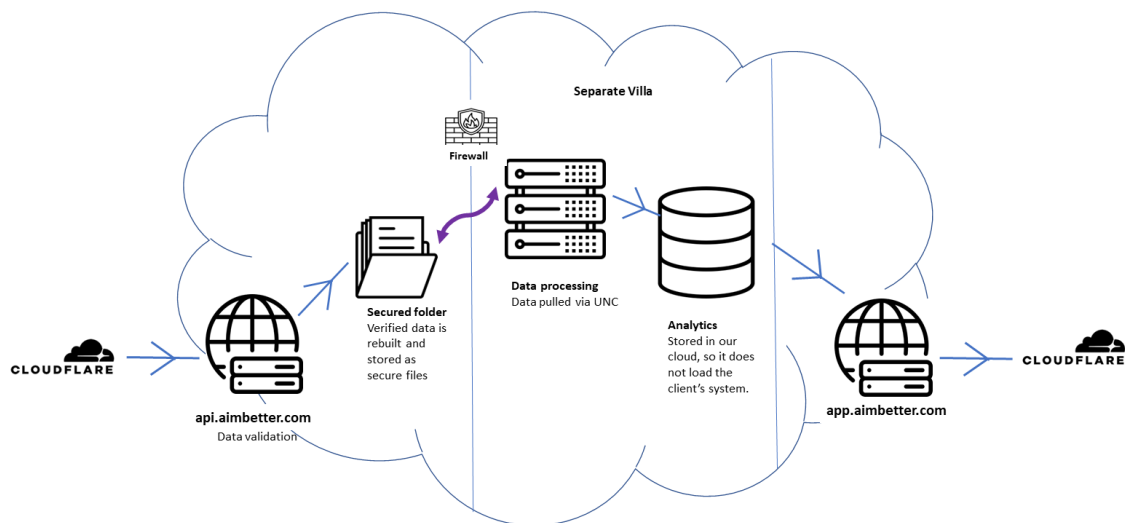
Separate Villa

Firewall

CLOUDFLARE

api.aimbetter.com
Data validation

Secured folder
Verified data is rebuilt and stored as secure files

Data processing
Data pulled via UNC

Analytics
Stored in our cloud, so it does not load the client's system.

app.aimbetter.com

CLOUDFLARE